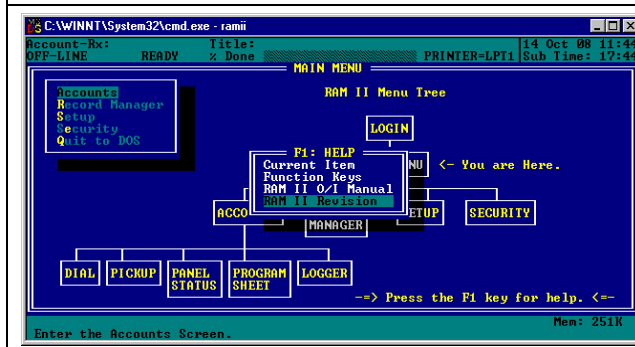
C:\WINNT\System32\cmd.exe - ramii

Account-Rx: Title: 14 Oct 08 11:44
OFF-LINE READY % Done PRINTER=LPT1 Sub Time: 17:44

MAIN MENU

Accounts
Record Manager
Setup
Security
Quit to DOS

RAM II Menu Tree

LOGIN

F1: HELP
Current Item
Function Keys
RAM II O/I Manual
RAM II Revision

NU <- You are Here.

ACCO MANAGER ETUP SECURITY

DIAL PICKUP PANEL STATUS PROGRAM SHEET LOGGER

-=> Press the F1 key for help. <=-

Mem: 251K

Enter the Accounts Screen.